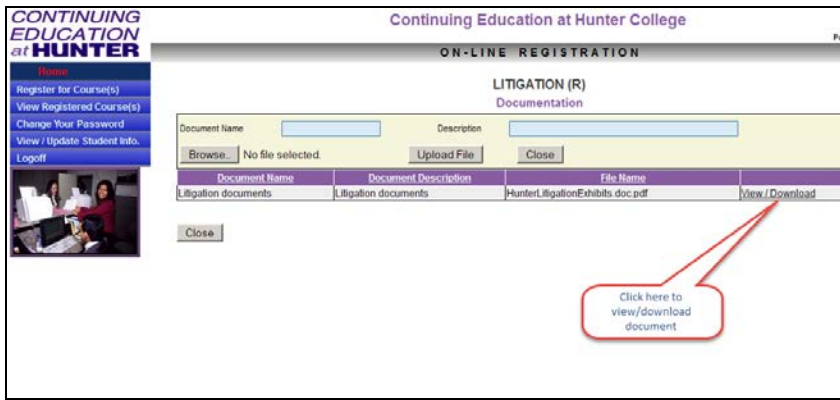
CONTINUING EDUCATION at HUNTER

Continuing Education at Hunter College

Fo

ON-LINE REGISTRATION

Home
Register for Course(s)
View Registered Course(s)
Change Your Password
View / Update Student Info.
Logoff

LITIGATION (R)
Documentation

Document Name
Description
Browse... No file selected.
Upload File
Close

| Document Name | Document Description | File Name | |
|---|---|---|---|
| Litigation documents | Litigation documents | HunterLitigationExhibits.doc.pdf | View / Download |

Close

Click here to view/download document